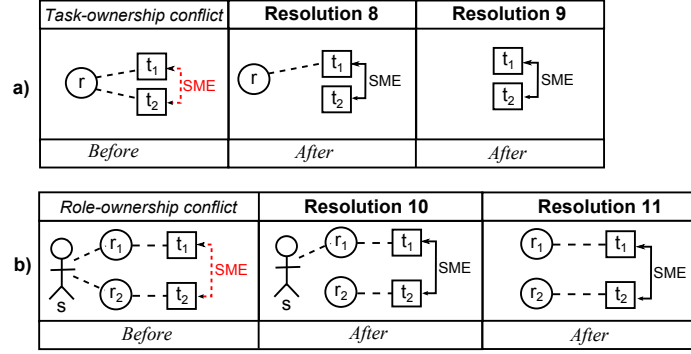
a)

| Task-ownership conflict | Resolution 8 | Resolution 9 |
|---|---|---|
| r $t_1$ $t_2$ SME | r $t_1$ $t_2$ SME | $t_1$ $t_2$ SME |
| Before | After | After |

b)

| Role-ownership conflict | Resolution 10 | Resolution 11 |
|---|---|---|
| s $r_1$ $r_2$ $t_1$ $t_2$ SME | s $r_1$ $r_2$ $t_1$ $t_2$ SME | $r_1$ $r_2$ $t_1$ $t_2$ SME |
| Before | After | After |